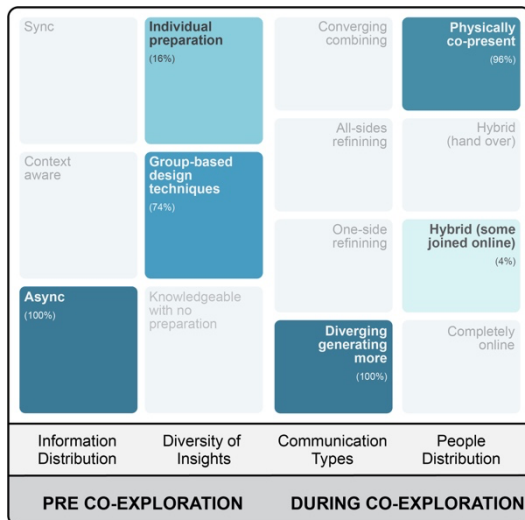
Sync

Context aware

Async
(100%)

Individual preparation
(16%)

Group-based design techniques
(74%)

Knowledgeable with no preparation

Converging combining

All-sides refining

One-side refining

Diverging generating more
(100%)

Physically co-present
(96%)

Hybrid (hand over)

Hybrid (some joined online)
(4%)

Completely online

Information Distribution

Diversity of Insights

Communication Types

People Distribution

PRE CO-EXPLORATION

DURING CO-EXPLORATION